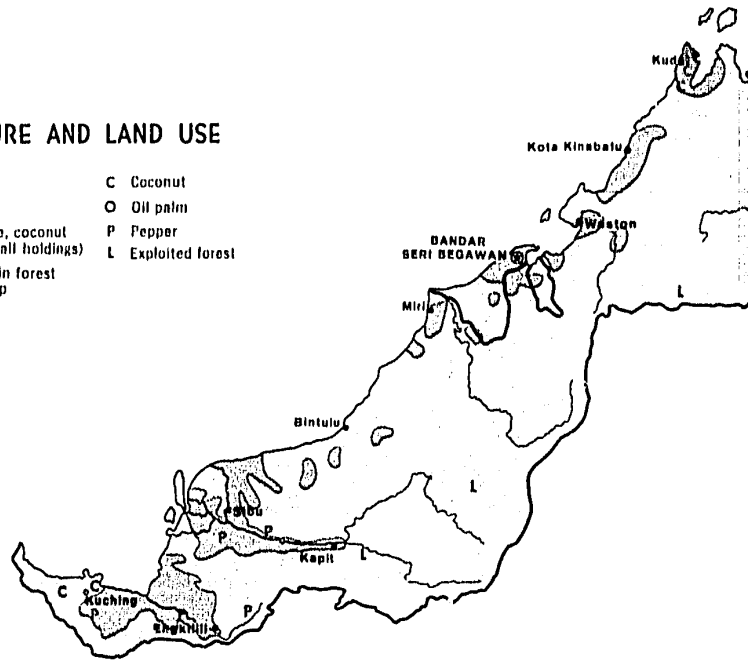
URE AND LAND USE

C Coconut
O Oil palm
P Pepper
L Exploited forest

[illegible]o, coconut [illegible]all holdings)

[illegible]in forest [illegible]p

Kudat

Kota Kinabalu

Weston

BANDAR SERI BEGAWAN

Miri

L

Bintulu

L

Sibu

P

P

P

Kapit

L

C

C

Kuching

P

P

Engkilili